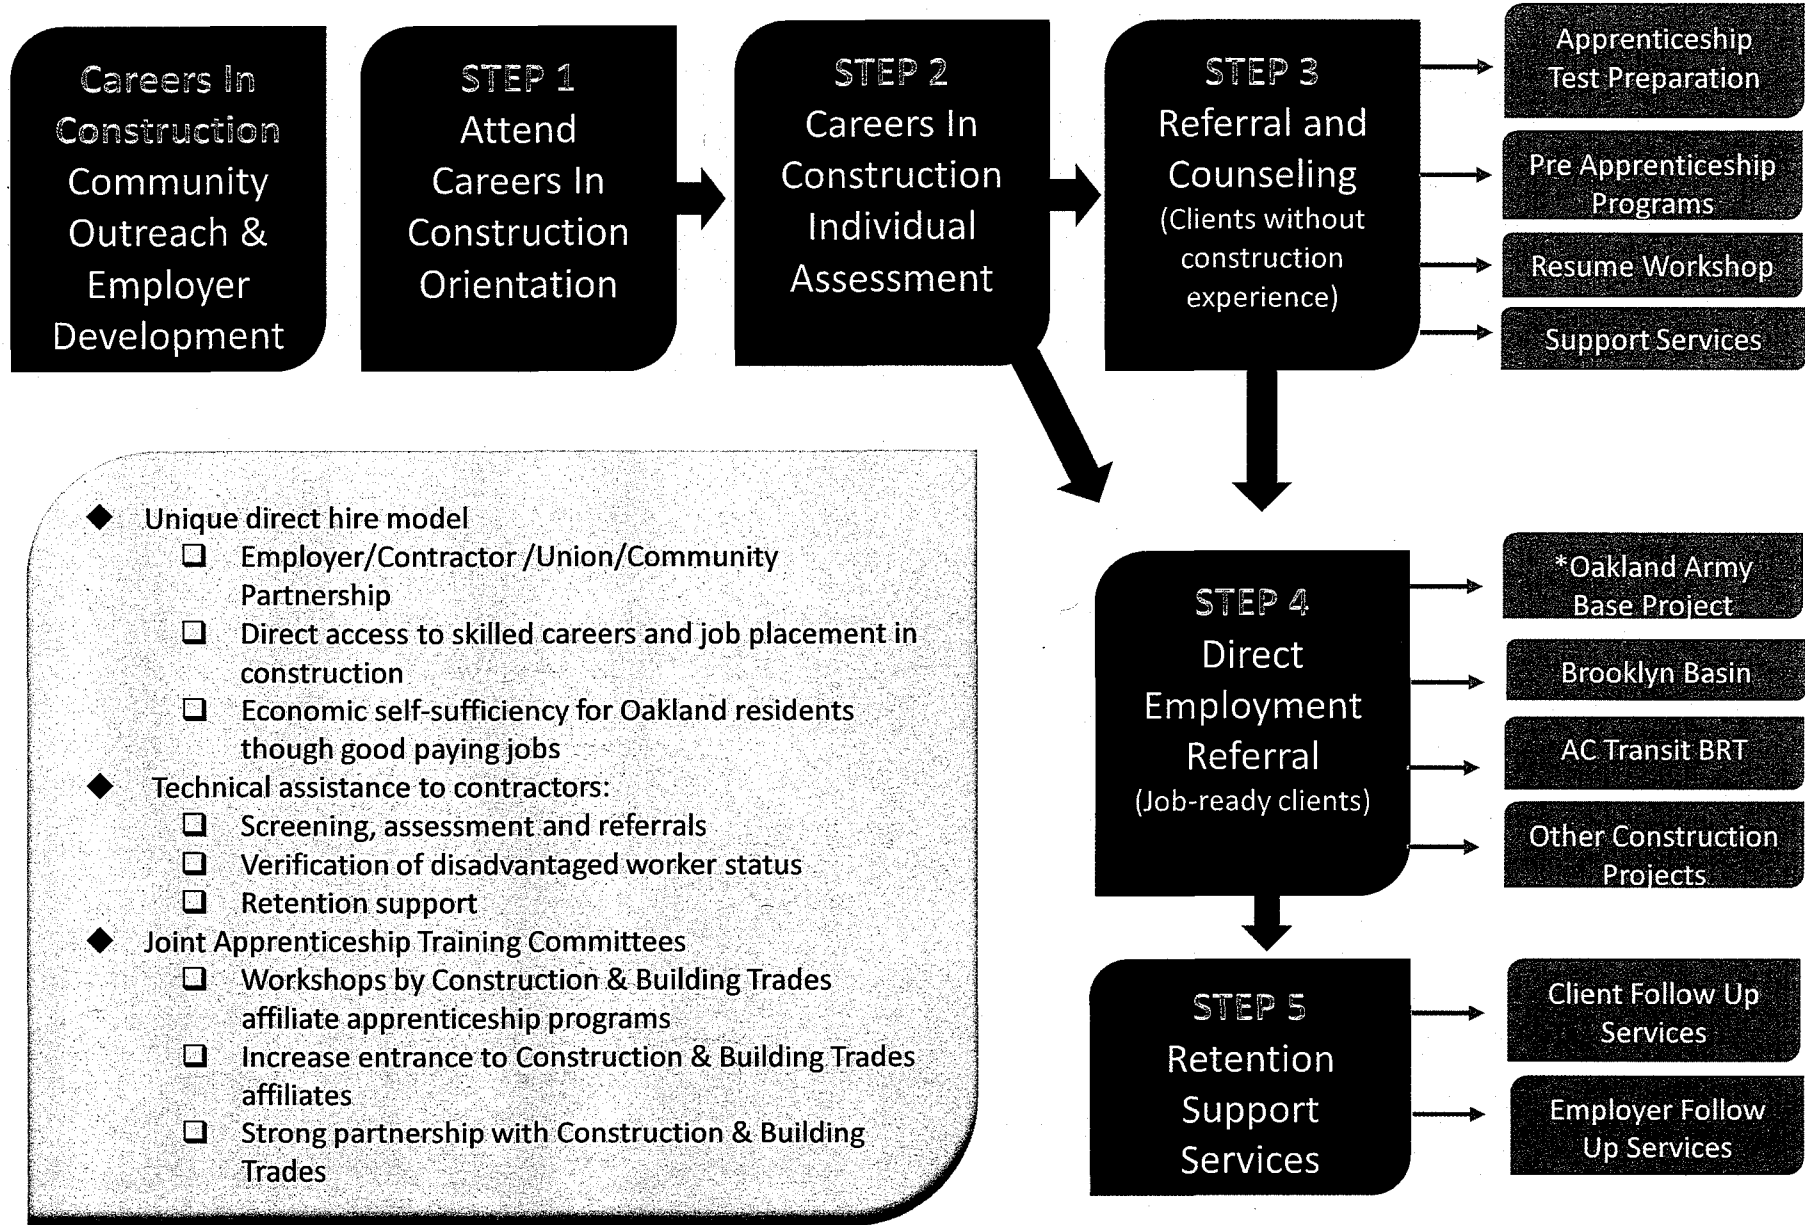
Careers In Construction Community Outreach & Employer Development

STEP 1
Attend Careers In Construction Orientation

STEP 2
Careers In Construction Individual Assessment

STEP 3
Referral and Counseling
(Clients without construction experience)

Apprenticeship Test Preparation

Pre Apprenticeship Programs

Resume Workshop

Support Services

◆ Unique direct hire model
❑ Employer/Contractor /Union/Community Partnership
❑ Direct access to skilled careers and job placement in construction
❑ Economic self-sufficiency for Oakland residents though good paying jobs
◆ Technical assistance to contractors:
❑ Screening, assessment and referrals
❑ Verification of disadvantaged worker status
❑ Retention support
◆ Joint Apprenticeship Training Committees
❑ Workshops by Construction & Building Trades affiliate apprenticeship programs
❑ Increase entrance to Construction & Building Trades affiliates
❑ Strong partnership with Construction & Building Trades

STEP 4
Direct Employment Referral
(Job-ready clients)

*Oakland Army Base Project

Brooklyn Basin

AC Transit BRT

Other Construction Projects

STEP 5
Retention Support Services

Client Follow Up Services

Employer Follow Up Services